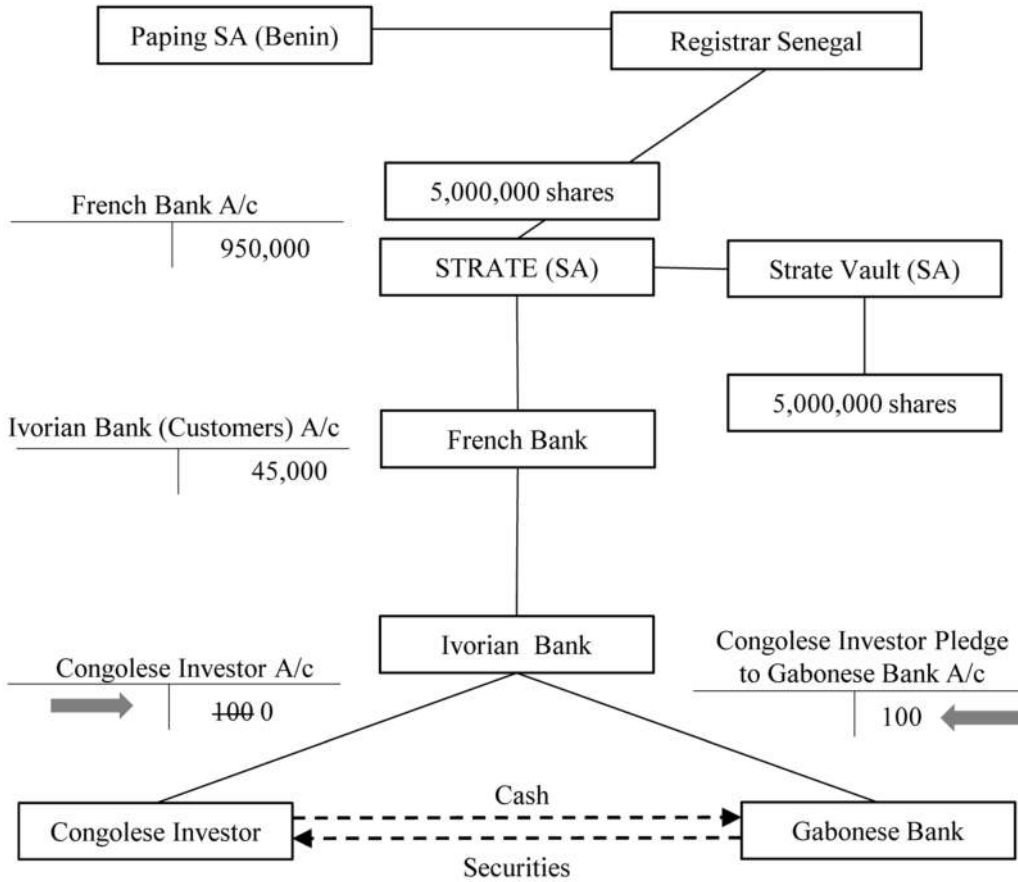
Paping SA (Benin)

Registrar Senegal

5,000,000 shares

French Bank A/c

950,000

STRATE (SA)

Strate Vault (SA)

5,000,000 shares

Ivorian Bank (Customers) A/c

45,000

French Bank

Ivorian Bank

Congolese Investor A/c

~~100~~ 0

Congolese Investor Pledge to Gabonese Bank A/c

100

Cash

Congolese Investor

Gabonese Bank

Securities